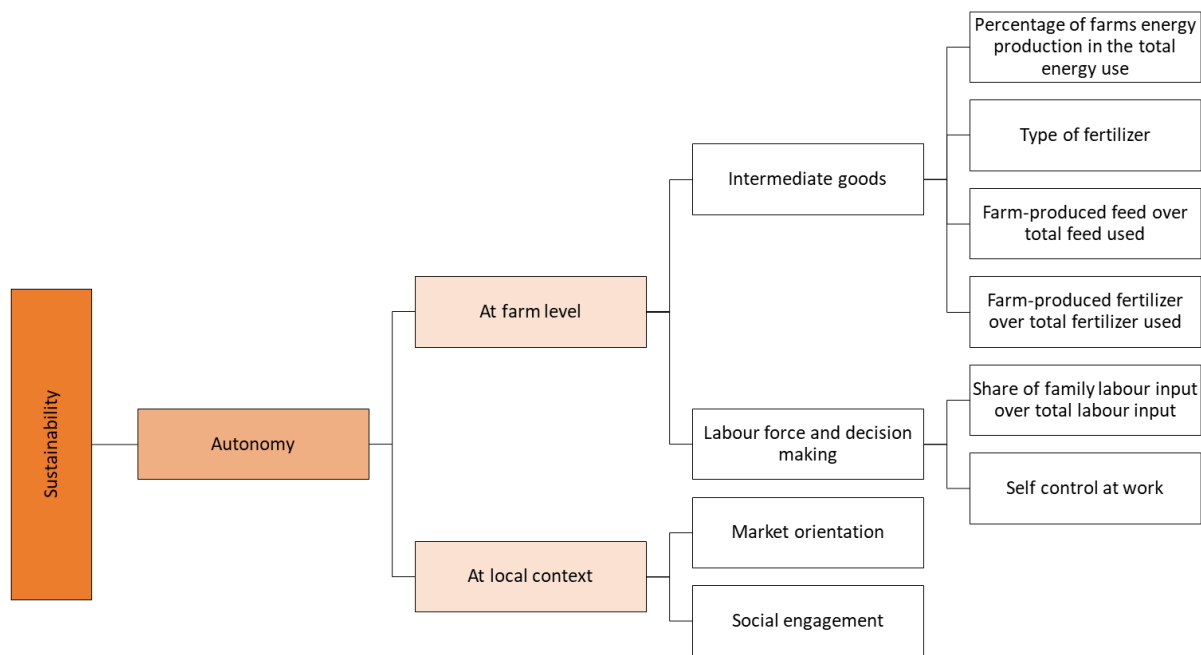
Sustainability

Autonomy

At farm level

At local context

Intermediate goods

Labour force and decision making

Market orientation

Social engagement

Percentage of farms energy production in the total energy use

Type of fertilizer

Farm-produced feed over total feed used

Farm-produced fertilizer over total fertilizer used

Share of family labour input over total labour input

Self control at work